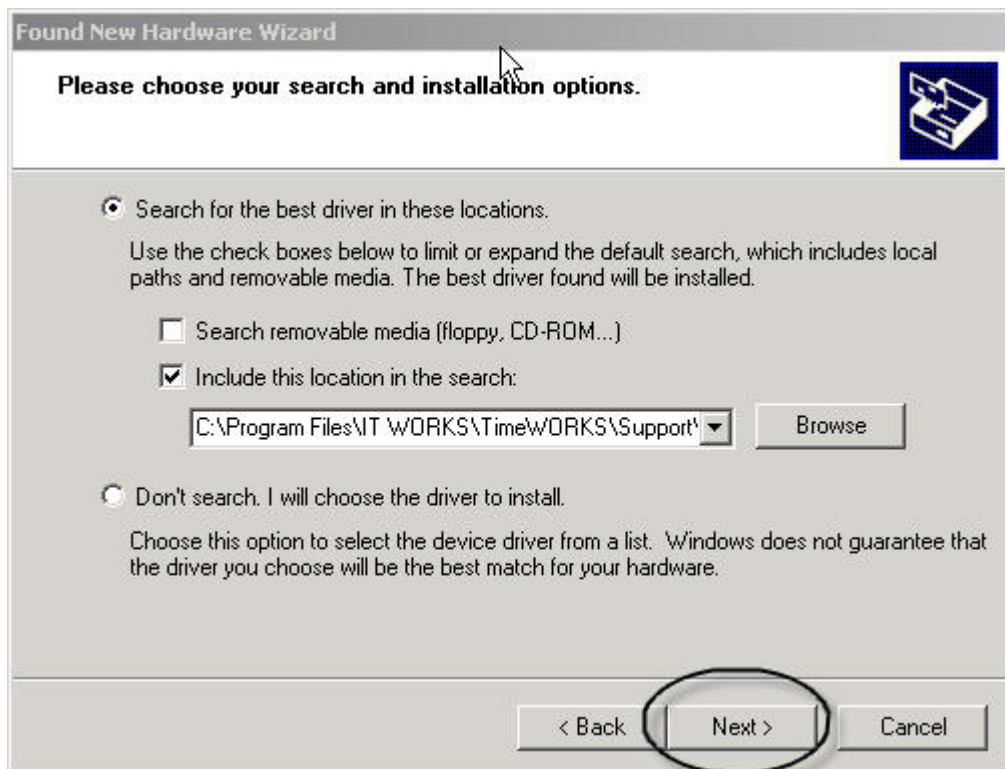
Found New Hardware Wizard

Please choose your search and installation options.

Search for the best driver in these locations.

Use the check boxes below to limit or expand the default search, which includes local paths and removable media. The best driver found will be installed.

Search removable media (floppy, CD-ROM...)

Include this location in the search:

C:\Program Files\IT WORKS\TimeWORKS\Support\

Browse

Don't search. I will choose the driver to install.

Choose this option to select the device driver from a list. Windows does not guarantee that the driver you choose will be the best match for your hardware.

< Back

Next >

Cancel